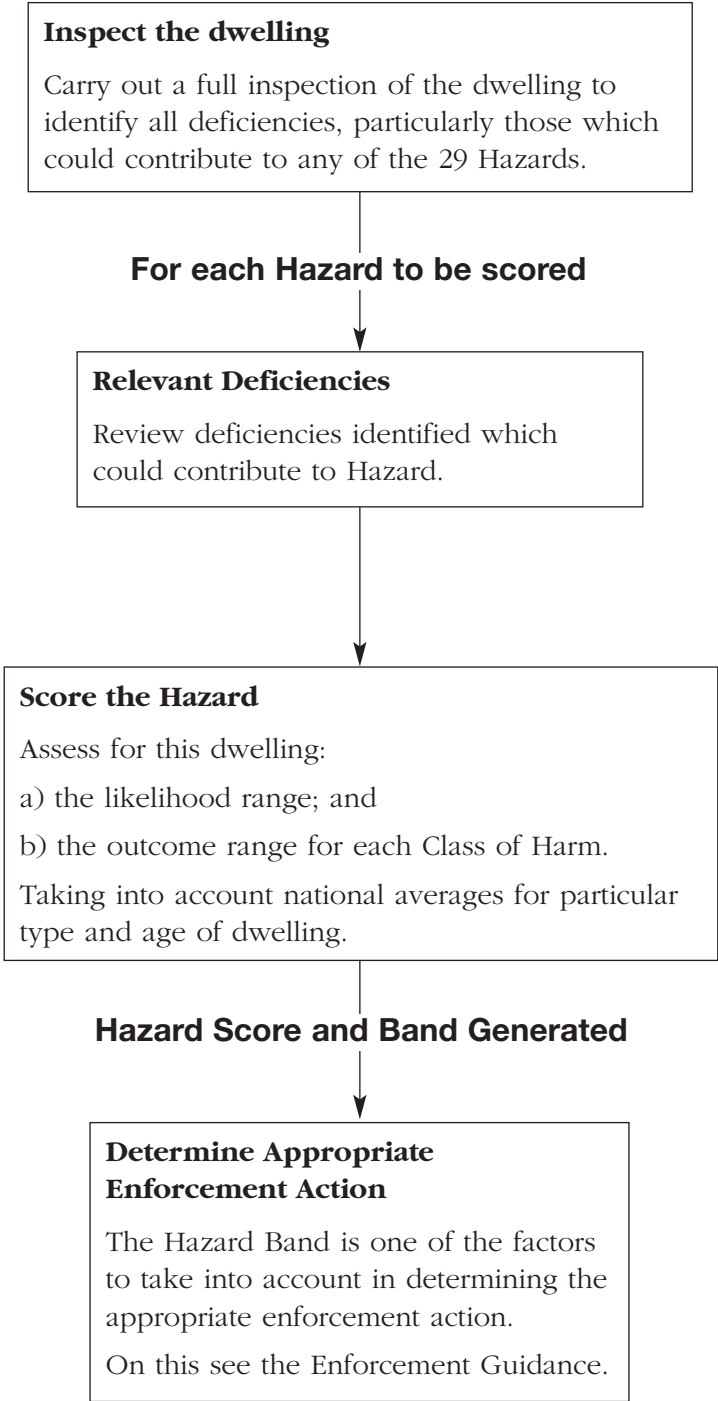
**Inspect the dwelling**

Carry out a full inspection of the dwelling to identify all deficiencies, particularly those which could contribute to any of the 29 Hazards.

**For each Hazard to be scored**

**Relevant Deficiencies**

Review deficiencies identified which could contribute to Hazard.

**Score the Hazard**

Assess for this dwelling:

a) the likelihood range; and

b) the outcome range for each Class of Harm.

Taking into account national averages for particular type and age of dwelling.

**Hazard Score and Band Generated**

**Determine Appropriate Enforcement Action**

The Hazard Band is one of the factors to take into account in determining the appropriate enforcement action.

On this see the Enforcement Guidance.